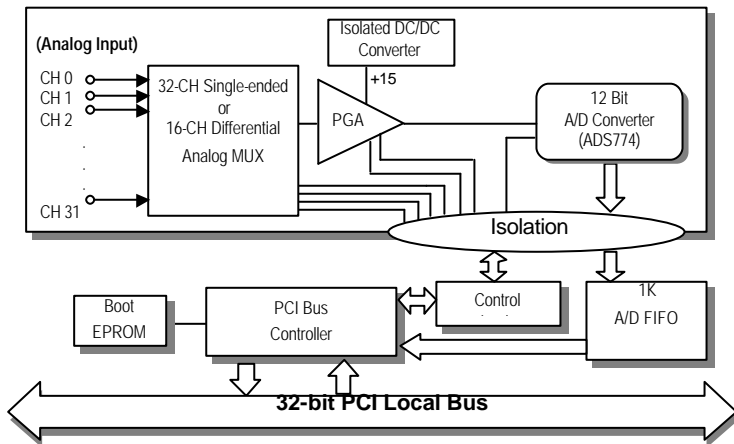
(Analog Input)

CH 0
CH 1
CH 2
.
.
.
CH 31

32-CH Single-ended
or
16-CH Differential
Analog MUX

Isolated DC/DC Converter

+15

PGA

12 Bit
A/D Converter
(ADS774)

Isolation

Boot
EPROM

PCI Bus
Controller

Control
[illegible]

1K
A/D FIFO

32-bit PCI Local Bus